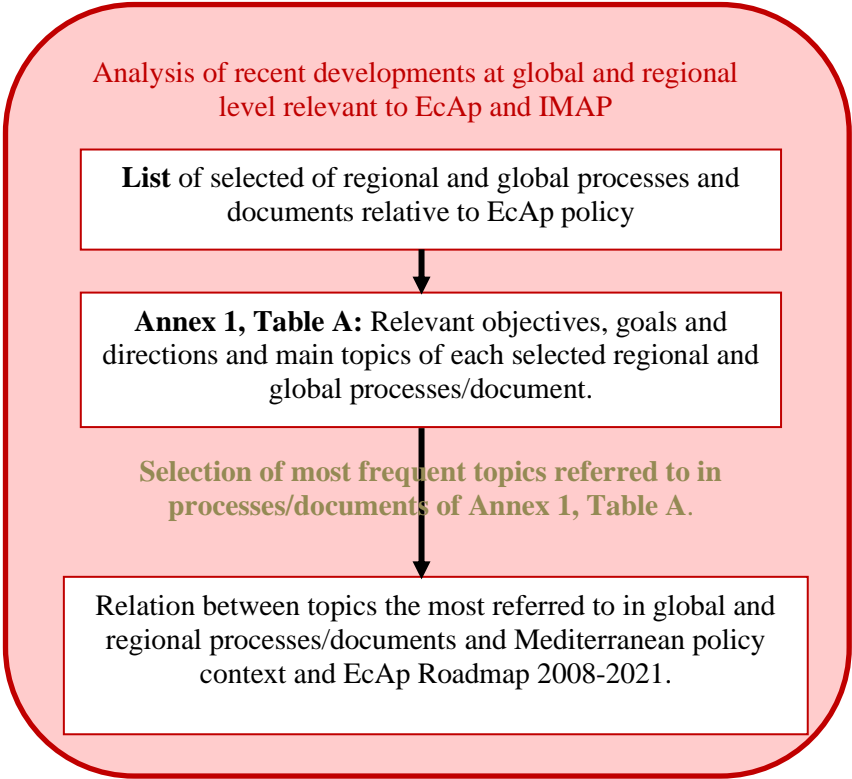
Analysis of recent developments at global and regional level relevant to EcAp and IMAP

**List** of selected of regional and global processes and documents relative to EcAp policy

**Annex 1, Table A:** Relevant objectives, goals and directions and main topics of each selected regional and global processes/document.

**Selection of most frequent topics referred to in processes/documents of Annex 1, Table A**.

Relation between topics the most referred to in global and regional processes/documents and Mediterranean policy context and EcAp Roadmap 2008-2021.